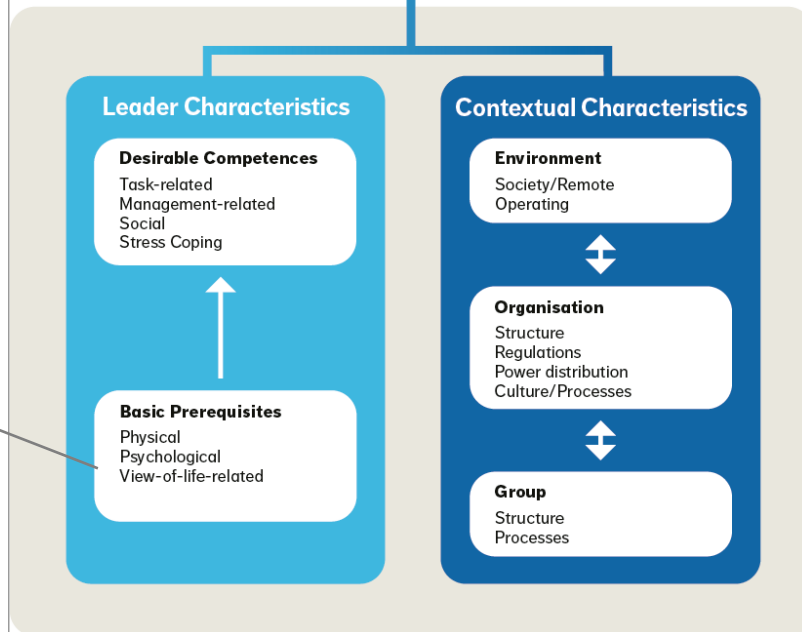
Leader Characteristics

Desirable Competences
Task-related
Management-related
Social
Stress Coping

Basic Prerequisites
Physical
Psychological
View-of-life-related

Contextual Characteristics

Environment
Society/Remote
Operating

Organisation
Structure
Regulations
Power distribution
Culture/Processes

Group
Structure
Processes